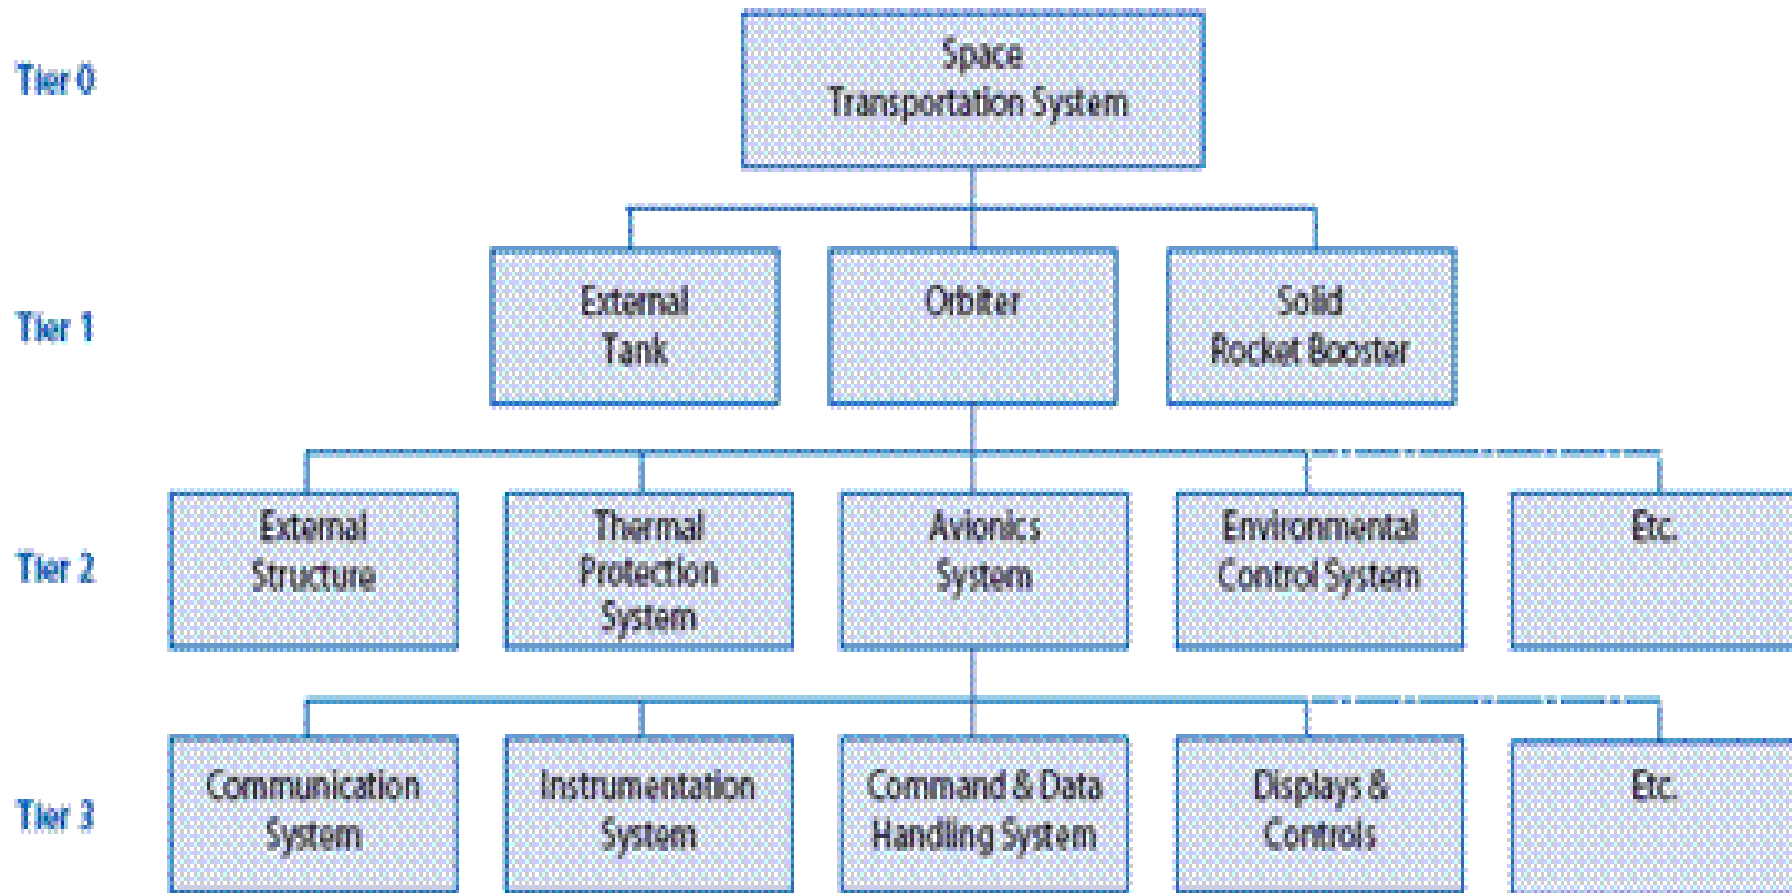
Tier 0

Space Transportation System

Tier 1

External Tank

Orbiter

Solid Rocket Booster

Tier 2

External Structure

Thermal Protection System

Avionics System

Environmental Control System

Etc.

Tier 3

Communication System

Instrumentation System

Command & Data Handling System

Displays & Controls

Etc.